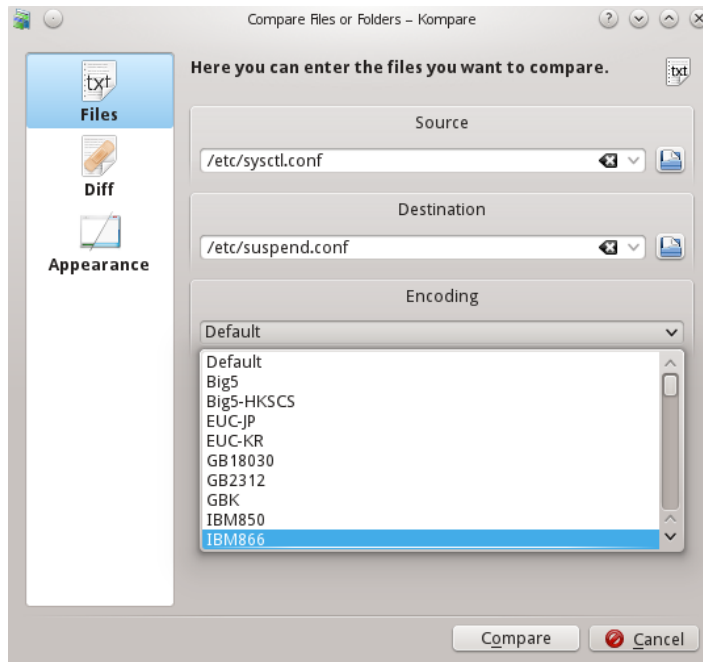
Compare Files or Folders – Kompare

txt
Files

Diff

Appearance

Here you can enter the files you want to compare.

txt

Source

/etc/sysctl.conf

Destination

/etc/suspend.conf

Encoding

Default

Default
Big5
Big5-HKSCS
EUC-JP
EUC-KR
GB18030
GB2312
GBK
IBM850
IBM866

Compare

Cancel